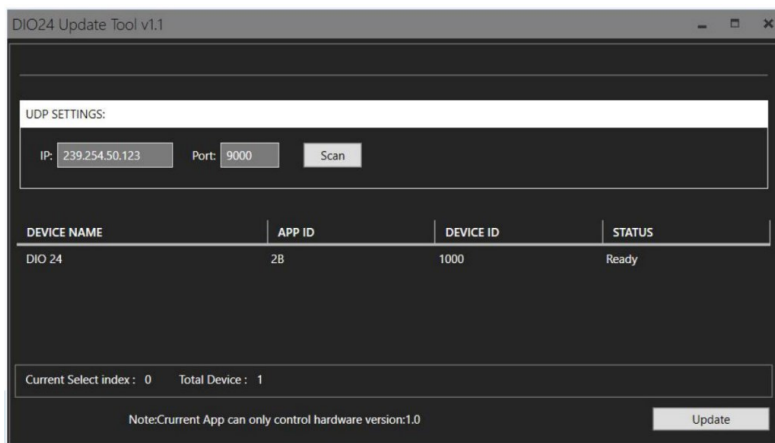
DIO24 Update Tool v1.1

UDP SETTINGS:

IP: 239.254.50.123 Port: 9000 Scan

| DEVICE NAME | APP ID | DEVICE ID | STATUS |
|---|---|---|---|
| DIO 24 | 2B | 1000 | Ready |

Current Select index : 0 Total Device : 1

Note:Crurrent App can only control hardware version:1.0

Update